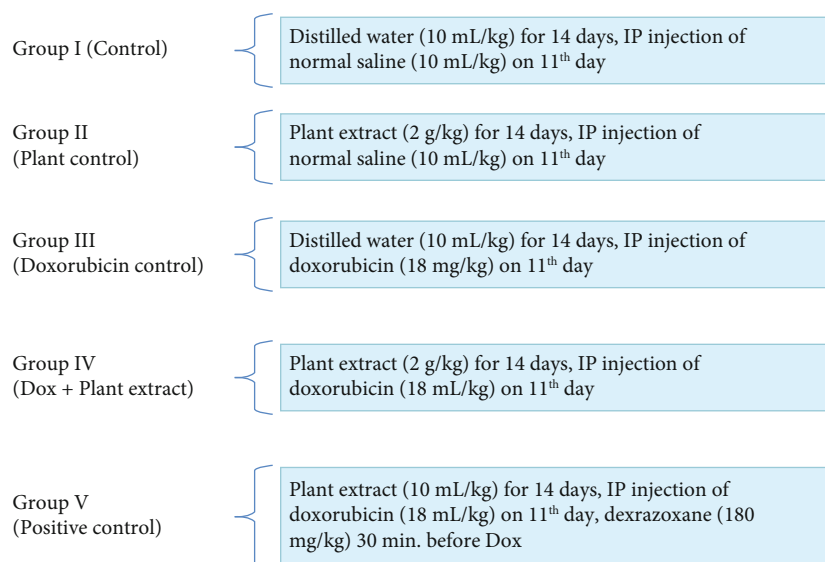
Group I (Control)

Distilled water (10 mL/kg) for 14 days, IP injection of normal saline (10 mL/kg) on 11$^{th}$ day

Group II
(Plant control)

Plant extract (2 g/kg) for 14 days, IP injection of normal saline (10 mL/kg) on 11$^{th}$ day

Group III
(Doxorubicin control)

Distilled water (10 mL/kg) for 14 days, IP injection of doxorubicin (18 mg/kg) on 11$^{th}$ day

Group IV
(Dox + Plant extract)

Plant extract (2 g/kg) for 14 days, IP injection of doxorubicin (18 mL/kg) on 11$^{th}$ day

Group V
(Positive control)

Plant extract (10 mL/kg) for 14 days, IP injection of doxorubicin (18 mL/kg) on 11$^{th}$ day, dexrazoxane (180 mg/kg) 30 min. before Dox